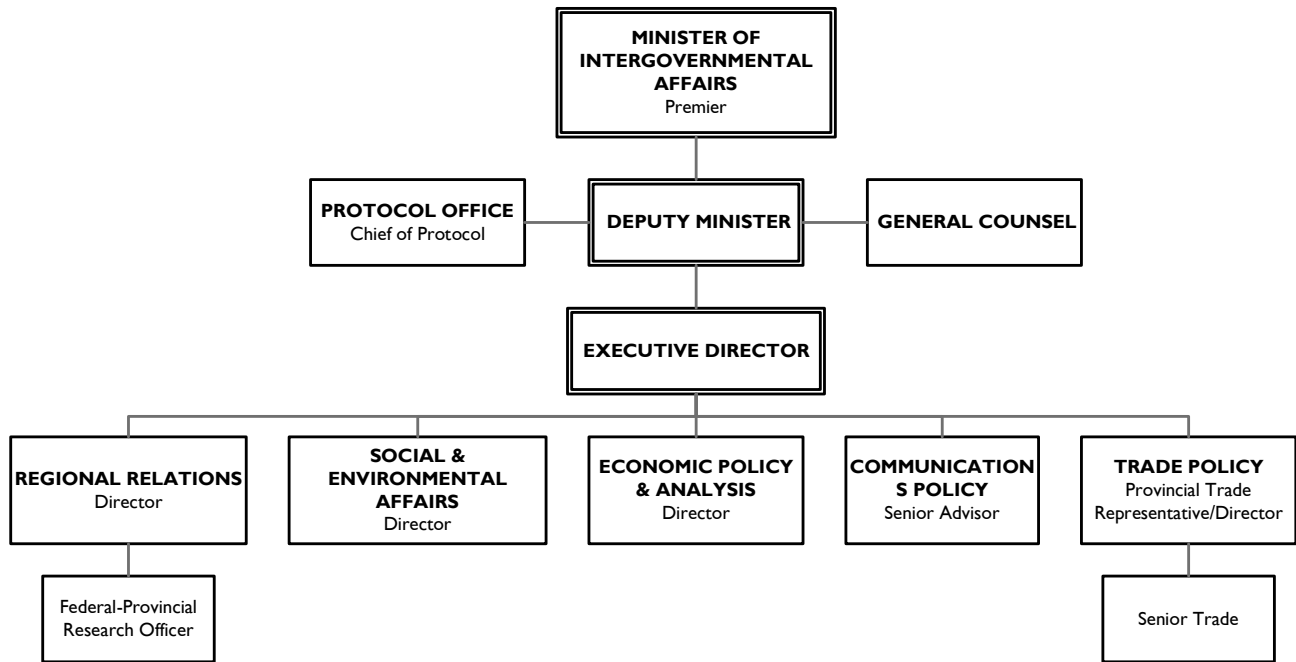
MINISTER OF INTERGOVERNMENTAL AFFAIRS
Premier

PROTOCOL OFFICE
Chief of Protocol

DEPUTY MINISTER

GENERAL COUNSEL

EXECUTIVE DIRECTOR

REGIONAL RELATIONS
Director

SOCIAL & ENVIRONMENTAL AFFAIRS
Director

ECONOMIC POLICY & ANALYSIS
Director

COMMUNICATION S POLICY
Senior Advisor

TRADE POLICY
Provincial Trade Representative/Director

Federal-Provincial Research Officer

Senior Trade